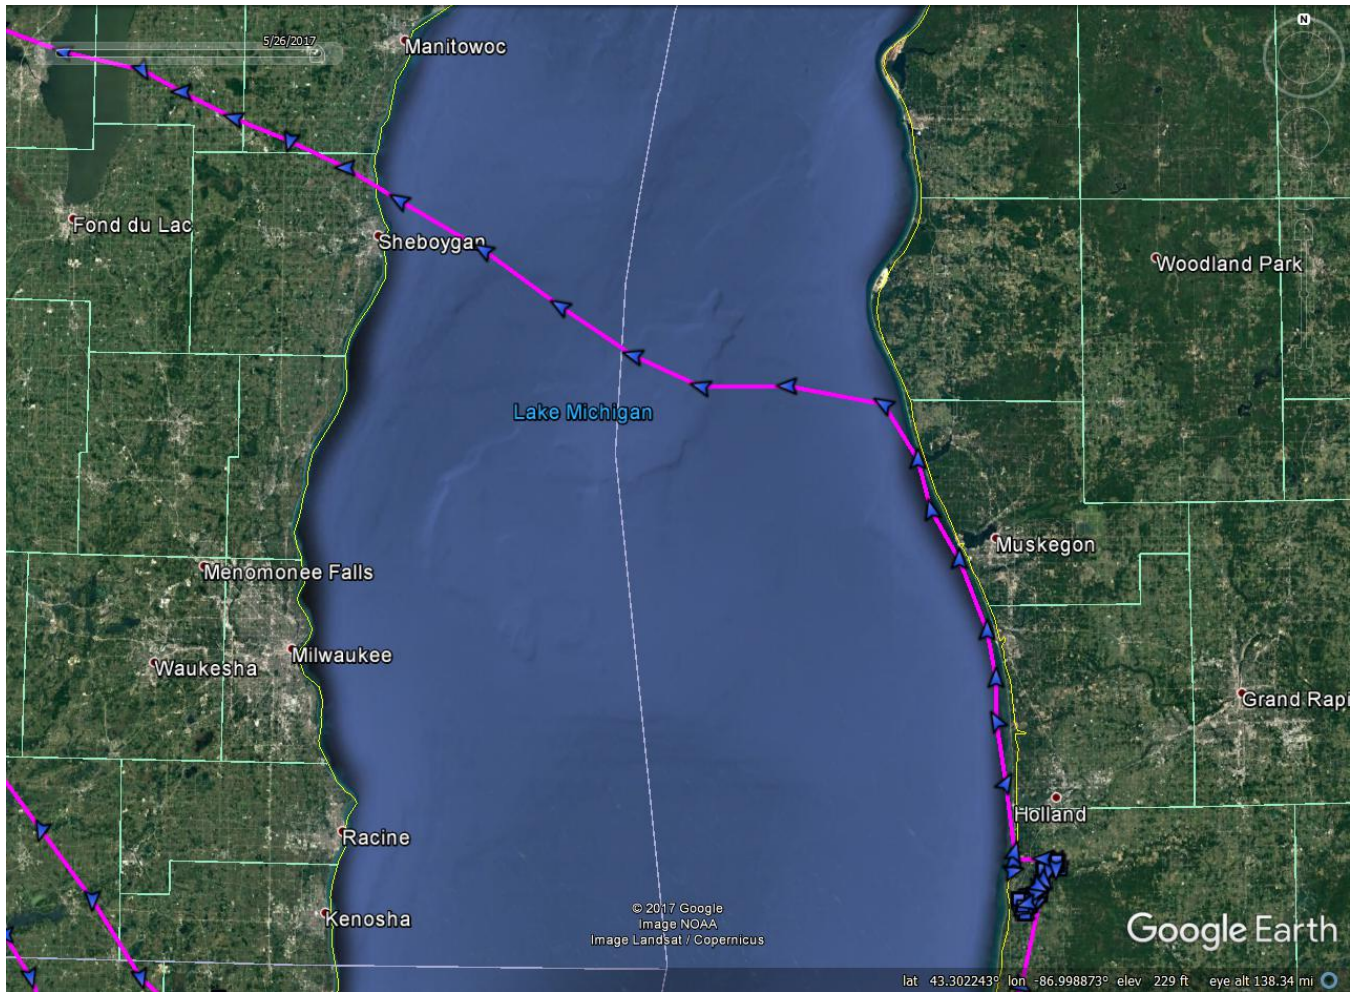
5/26/2017

N

Manitowoc

Fond du Lac

Sheboygan

Woodland Park

Lake Michigan

Muskegon

Menomonee Falls

Milwaukee

Waukesha

Grand Rapi

Holland

Racine

Kenosha

© 2017 Google
Image NOAA
Image Landsat / Copernicus

Google Earth

lat 43.302243° lon -86.998873° elev 229 ft eye alt 138.34 mi